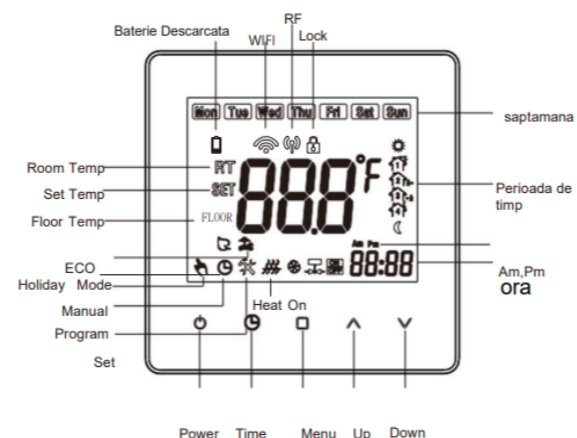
Baterie Descarcata
RF
WIFI
Lock
Mon Tue Wed Thu Fri Sat Sun
saptamana
Room Temp
RT
Set Temp
SET
888°F
Perioada de timp
Floor Temp
FLOOR
ECO
Am Pm
88:88
Am,Pm
ora
Holiday Mode
Manual
Heat On
Program
Set
Power Time Menu Up Down